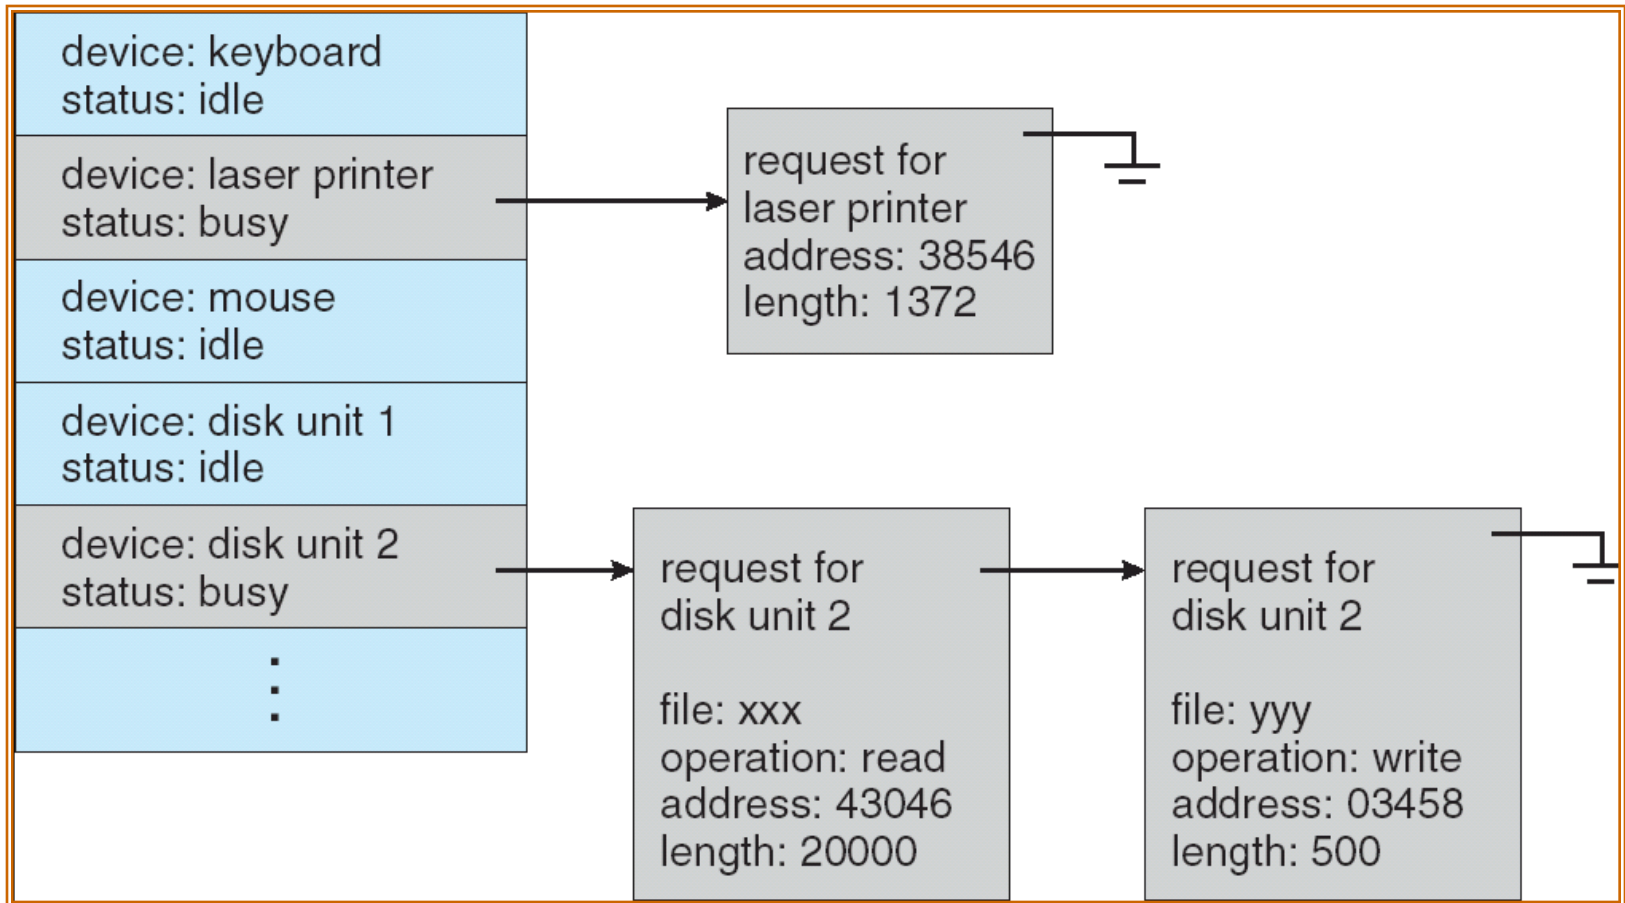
device: keyboard
status: idle

device: laser printer
status: busy

device: mouse
status: idle

device: disk unit 1
status: idle

device: disk unit 2
status: busy

⋮

request for
laser printer
address: 38546
length: 1372

request for
disk unit 2

file: xxx
operation: read
address: 43046
length: 20000

request for
disk unit 2

file: yyy
operation: write
address: 03458
length: 500